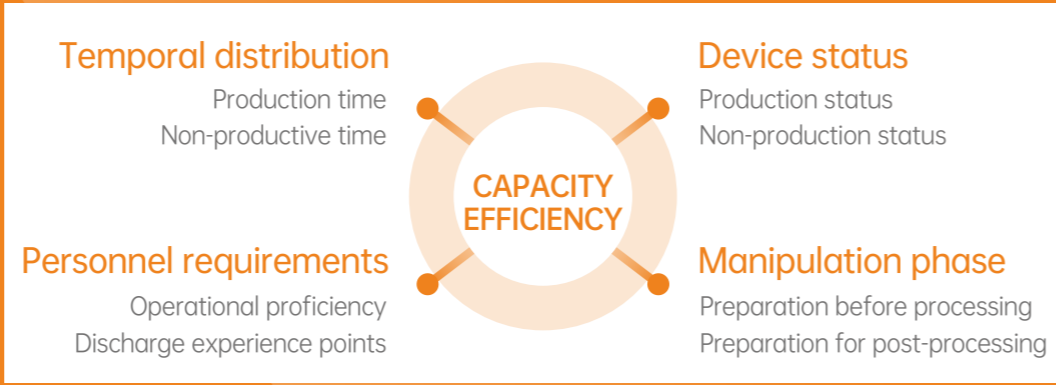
Temporal distribution
Production time
Non-productive time

Device status
Production status
Non-production status

CAPACITY EFFICIENCY

Personnel requirements
Operational proficiency
Discharge experience points

Manipulation phase
Preparation before processing
Preparation for post-processing